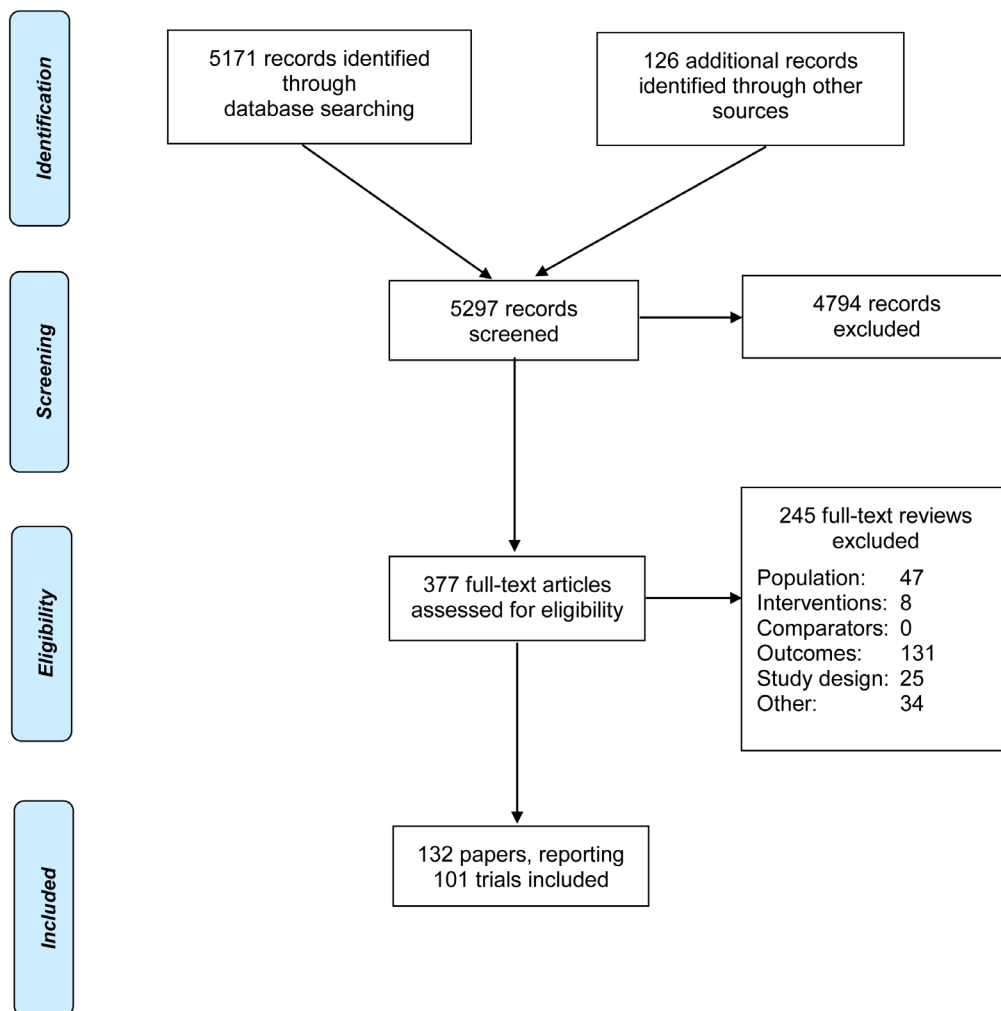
Identification

5171 records identified through database searching

126 additional records identified through other sources

Screening

5297 records screened

4794 records excluded

Eligibility

377 full-text articles assessed for eligibility

245 full-text reviews excluded

Population: 47
Interventions: 8
Comparators: 0
Outcomes: 131
Study design: 25
Other: 34

Included

132 papers, reporting 101 trials included